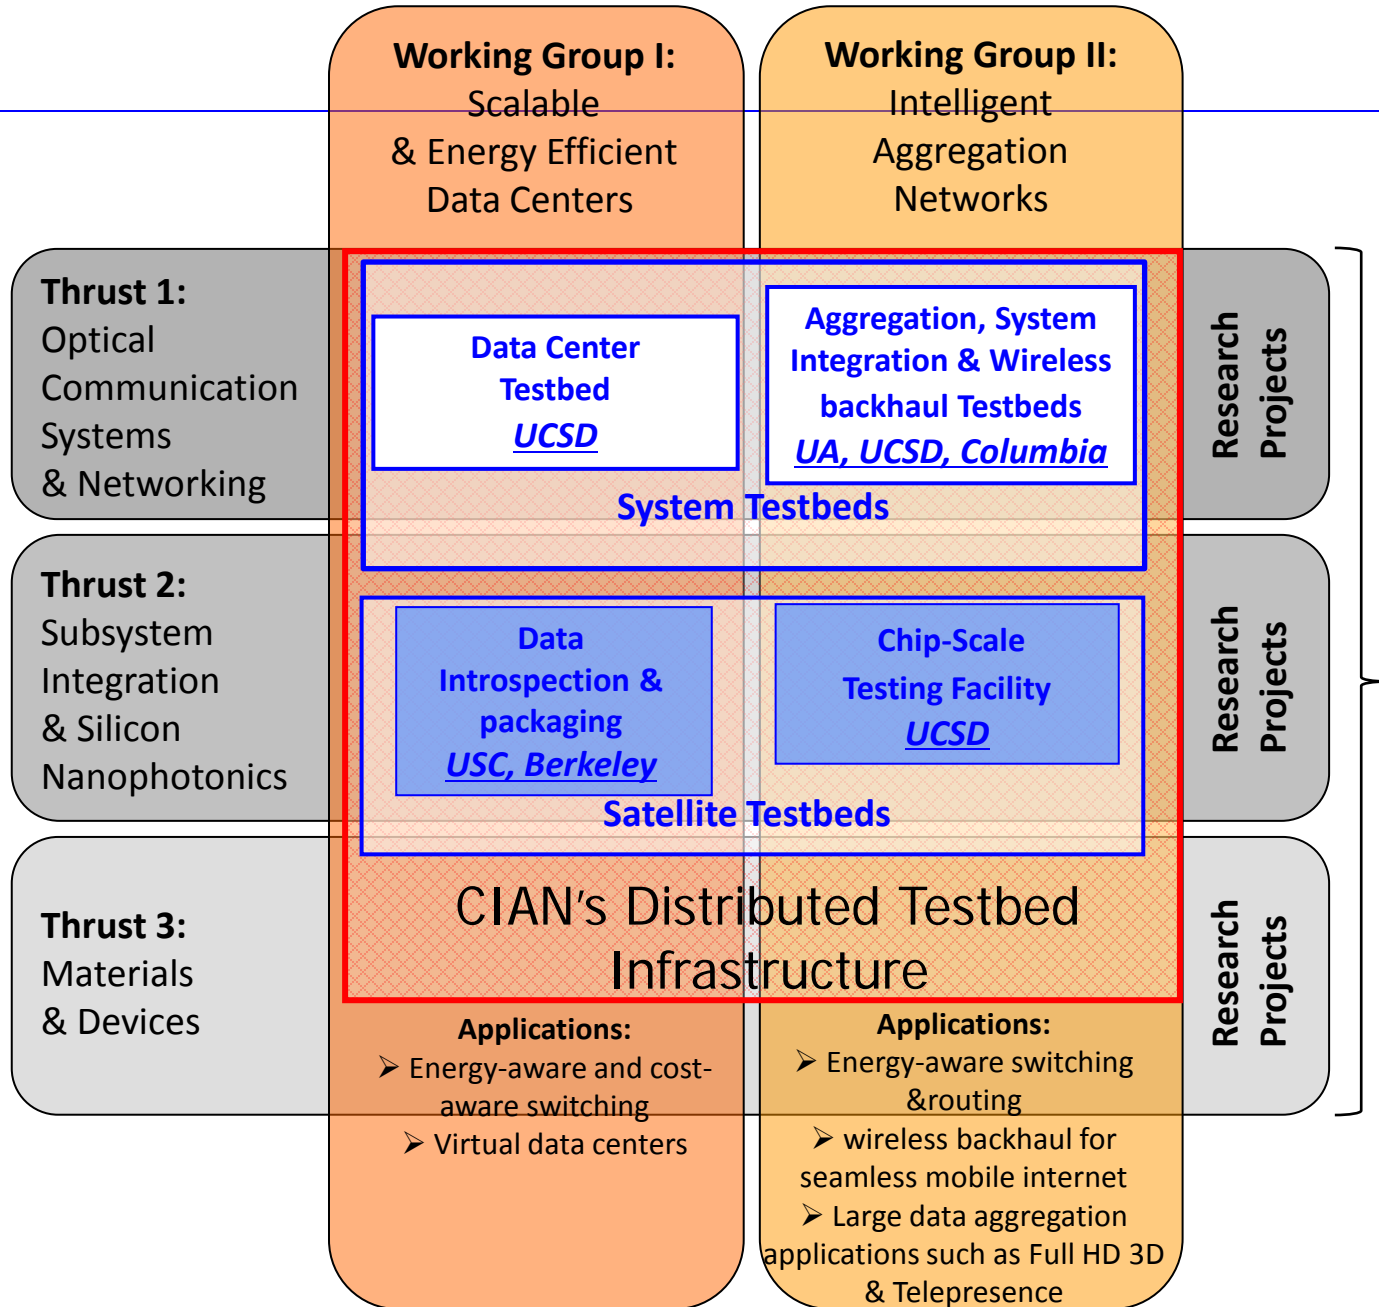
Working Group I: Scalable & Energy Efficient Data Centers

Working Group II: Intelligent Aggregation Networks

Thrust 1: Optical Communication Systems & Networking

Thrust 2: Subsystem Integration & Silicon Nanophotonics

Thrust 3: Materials & Devices

Data Center Testbed
UCSD

Aggregation, System Integration & Wireless backhaul Testbeds
UA, UCSD, Columbia

System Testbeds

Data Introspection & packaging
USC, Berkeley

Chip-Scale Testing Facility
UCSD

Satellite Testbeds

CIAN's Distributed Testbed Infrastructure

Research Projects

Research Projects

Research Projects

Applications:
➢ Energy-aware and cost-aware switching
➢ Virtual data centers

Applications:
➢ Energy-aware switching &routing
➢ wireless backhaul for seamless mobile internet
➢ Large data aggregation applications such as Full HD 3D & Telepresence